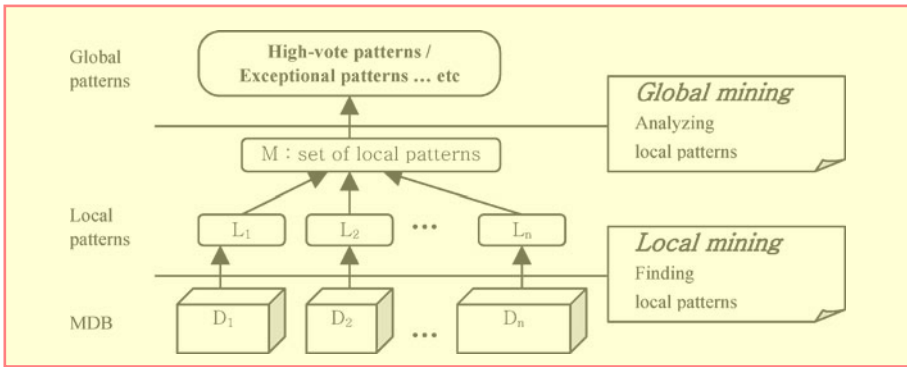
Global patterns

High-vote patterns / Exceptional patterns … etc

Global mining
Analyzing local patterns

M : set of local patterns

Local patterns

$L_1$ $L_2$ … $L_n$

Local mining
Finding local patterns

MDB

$D_1$ $D_2$ … $D_n$